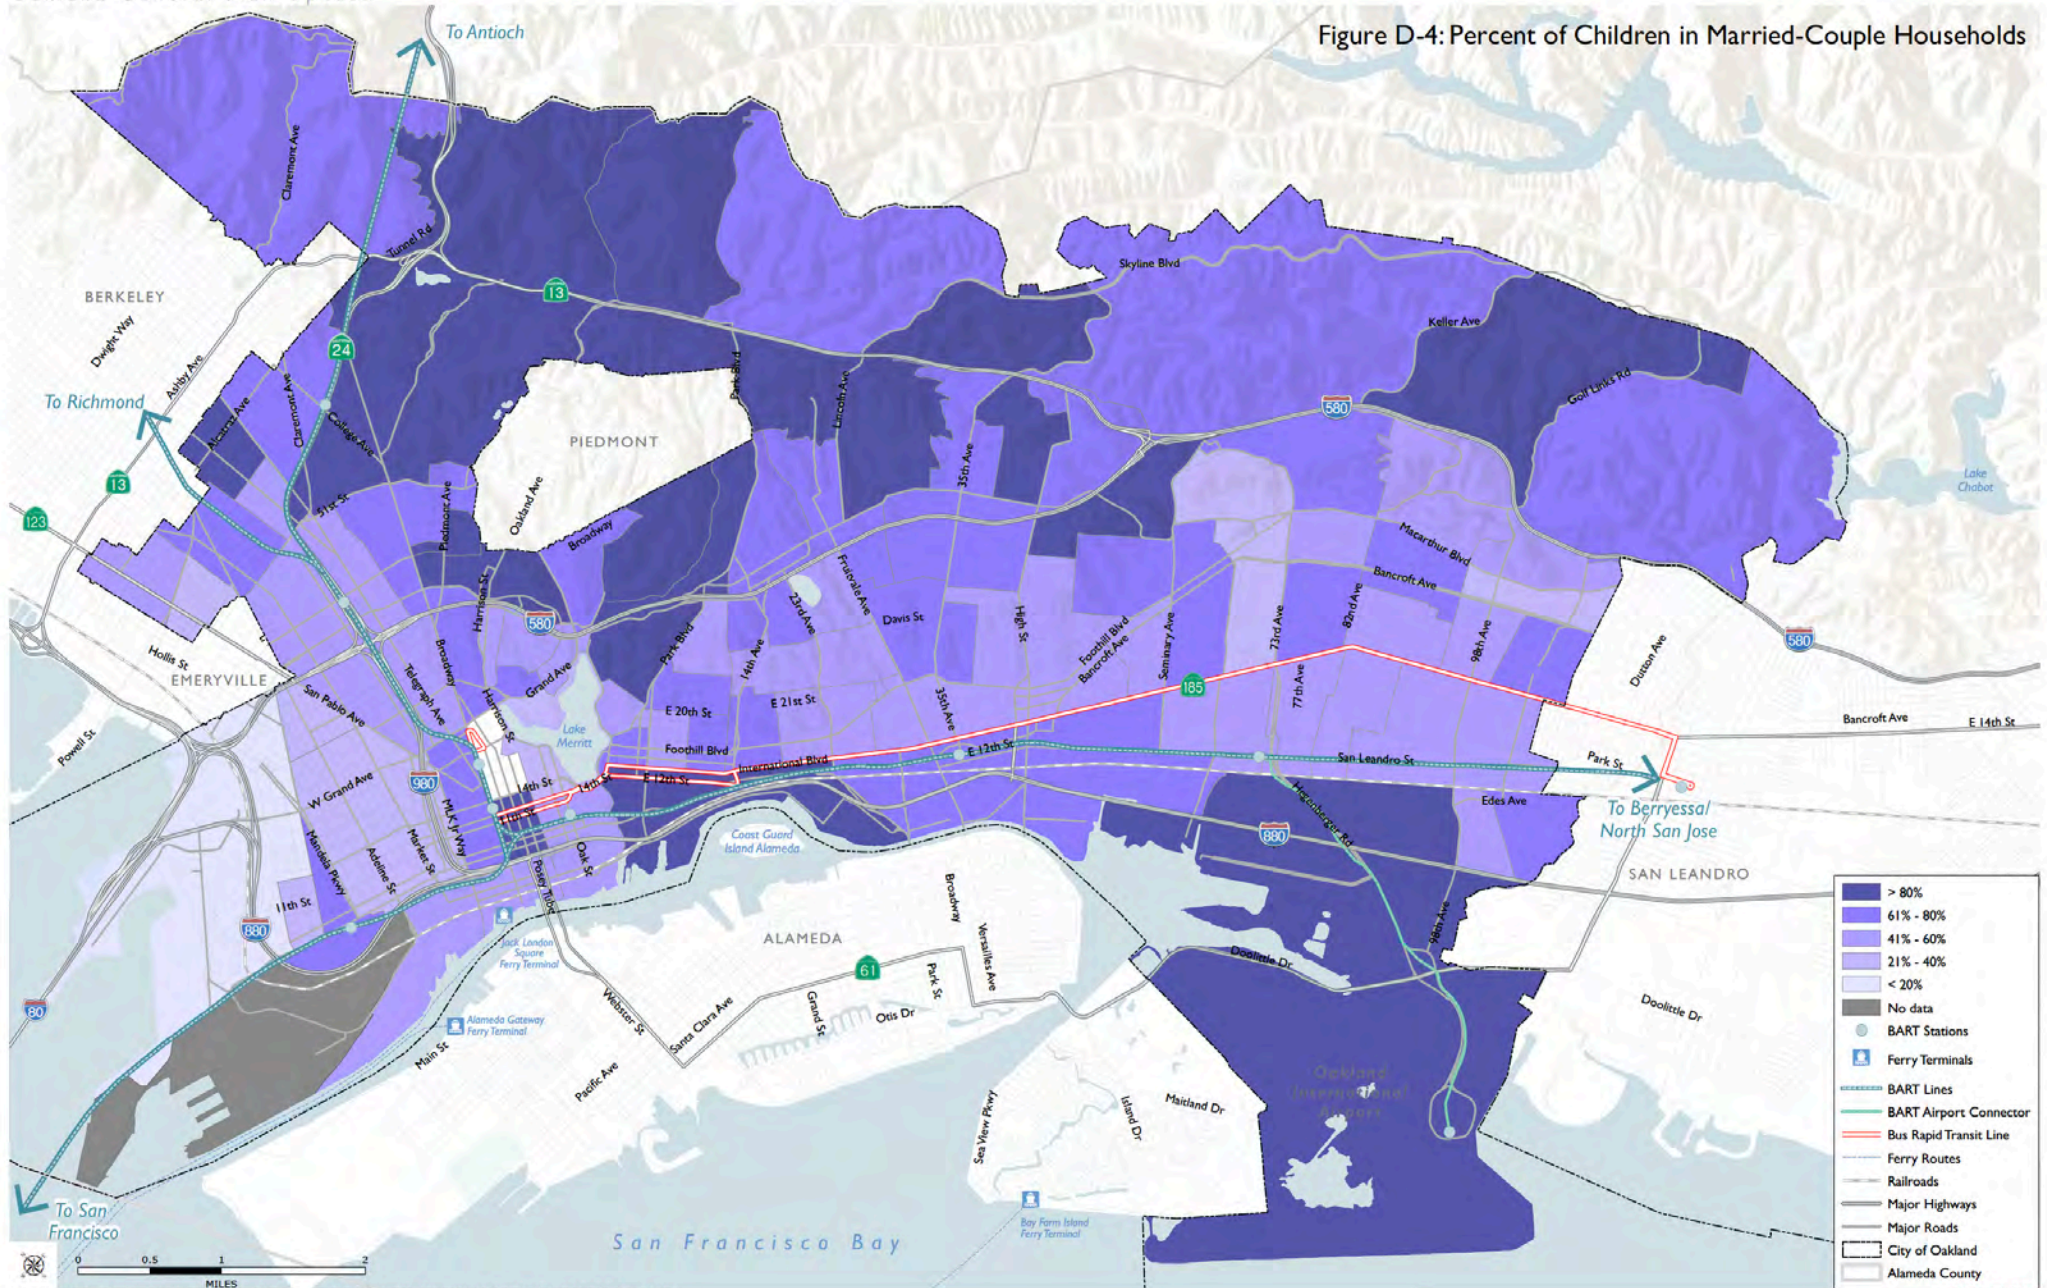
Figure D-4: Percent of Children in Married-Couple Households

To Antioch

To Richmond

To San Francisco

To Berryessa/ North San Jose

BERKELEY
PIEDMONT
EMERYVILLE
ALAMEDA
SAN LEANDRO

Claremont Ave
Tunnel Rd
Skyline Blvd
Keller Ave
Golf Links Rd
Dwight Way
Ashby Ave
Alcatraz Ave
Claremont Ave
College Ave
51st St
Piedmont Ave
Oakland Ave
Broadway
Park Blvd
Lincoln Ave
35th Ave
Macarthur Blvd
Bancroft Ave
Fruitvale Ave
Davis St
23rd Ave
High St
Foothill Blvd
Bancroft Ave
Seminary Ave
73rd Ave
82nd Ave
98th Ave
Dutton Ave
Hollis St
Harrison St
Broadway
Telegraph Ave
San Pablo Ave
Grand Ave
Lake Merritt
E 20th St
E 21st St
14th Ave
35th Ave
77th Ave
Park Blvd
Foothill Blvd
International Blvd
E 12th St
San Leandro St
Park St
Bancroft Ave
E 14th St
Edes Ave
Powell St
W Grand Ave
14th St
14th St
E 12th St
11th St
Mandela Pkwy
Adeline St
Market St
MLK Jr Way
Oak St
Posey Tube
Coast Guard Island Alameda
Hegenberger Rd
98th Ave
11th St
Jack London Square Ferry Terminal
Alameda Gateway Ferry Terminal
Webster St
Santa Clara Ave
Grand St
Park St
Otis Dr
Broadway
Versailles Ave
Doolittle Dr
Doolittle Dr
Main St
Pacific Ave
Sea View Pkwy
Island Dr
Maitland Dr
Oakland International Airport
Bay Farm Island Ferry Terminal
Lake Chabot
San Francisco Bay

13
24
13
123
580
580
580
980
880
880
80
185
61

0 0.5 1 2
MILES

> 80%
61% - 80%
41% - 60%
21% - 40%
< 20%
No data
BART Stations
Ferry Terminals
BART Lines
BART Airport Connector
Bus Rapid Transit Line
Ferry Routes
Railroads
Major Highways
Major Roads
City of Oakland
Alameda County